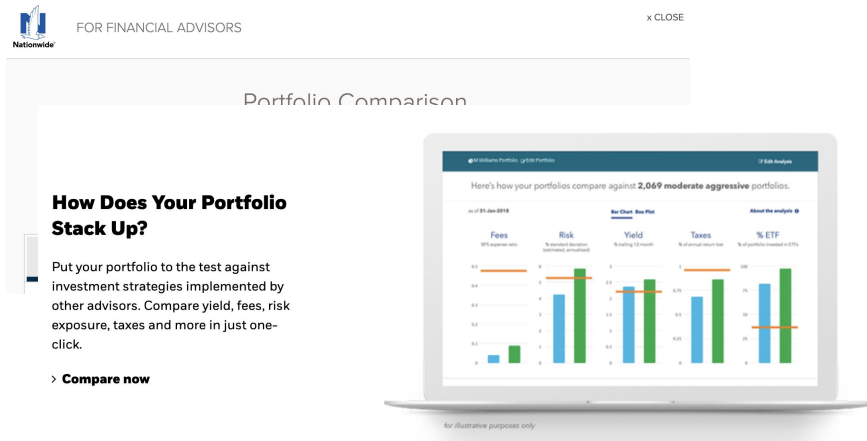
Nationwide

FOR FINANCIAL ADVISORS

x CLOSE

Portfolio Comparison

How Does Your Portfolio Stack Up?

Put your portfolio to the test against investment strategies implemented by other advisors. Compare yield, fees, risk exposure, taxes and more in just one-click.

> Compare now

M Williams Portfolio Edit Portfolio

Edit Analysis

Here's how your portfolios compare against 2,069 moderate aggressive portfolios.

as of 31 Jan 2018

Bar Chart Box Plot

About the analysis

Fees
BPS expense ratio

Risk
% standard deviation (estimated, annualized)

Yield
% trailing 12 month

Taxes
% of annual return lost

% ETF
% of portfolio invested in ETFs

for illustrative purposes only